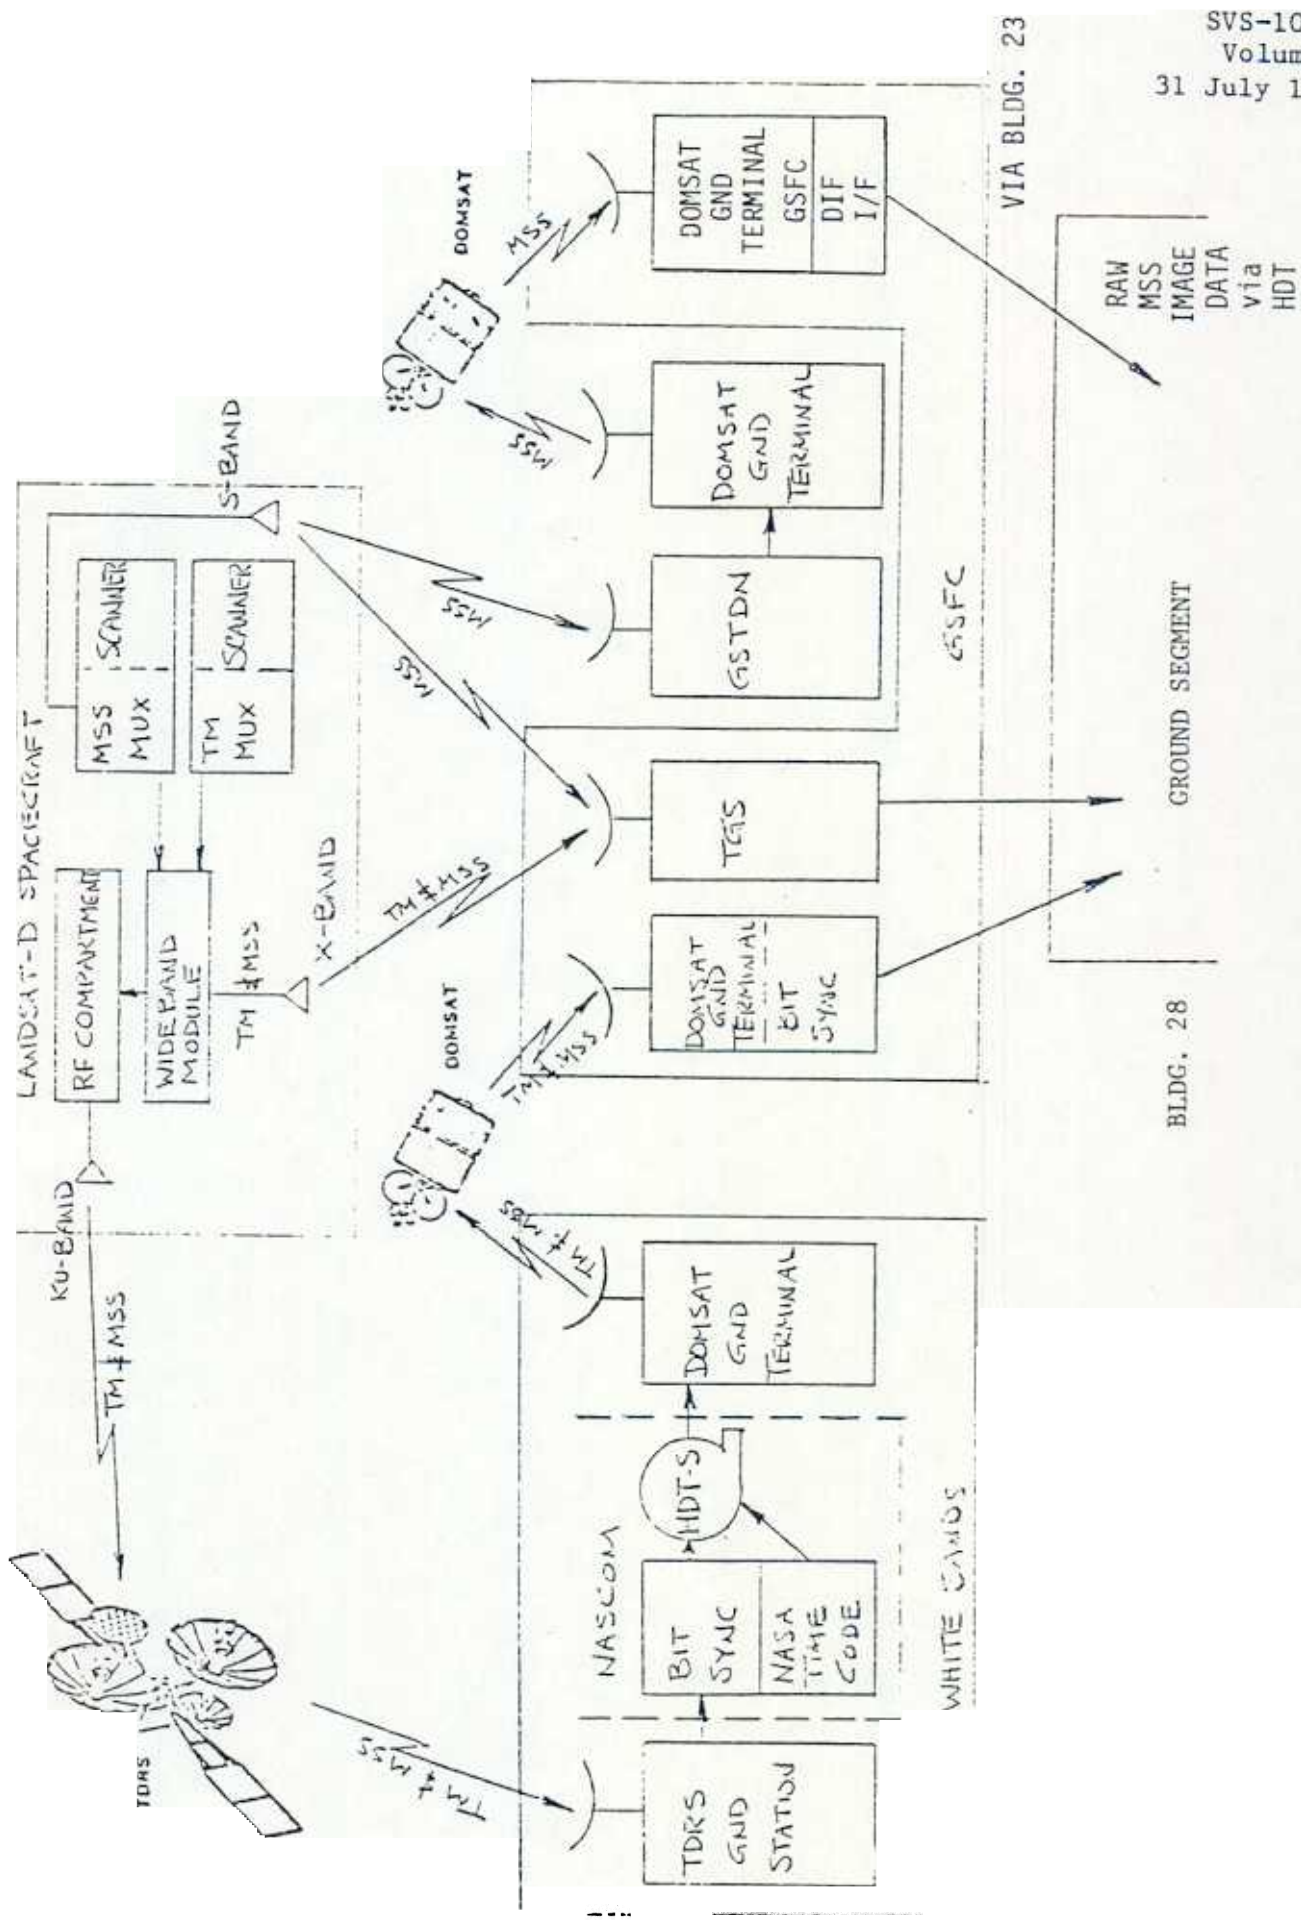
SVS-10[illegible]
Volum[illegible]
31 July 1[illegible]

VIA BLDG. 23

DOMSAT

MSS

DOMSAT GND TERMINAL GSFC

DIF I/F

RAW MSS IMAGE DATA via HDT

MSS

DOMSAT GND TERMINAL

S-BAND

LANDSAT-D SPACECRAFT

MSS MUX

SCANNER

TM MUX

SCANNER

MSS

GSTDN

GSFC

MSS

RF COMPARTMENT

WIDEBAND MODULE

TM ≠ MSS

X-BAND

TM ≠ MSS

TGS

GROUND SEGMENT

DOMSAT

TM ≠ MSS

DOMSAT GND TERMINAL

BIT SYNC

BLDG. 28

KU-BAND

TM ≠ MSS

TM ≠ MSS

DOMSAT GND TERMINAL

HDT-S

NASCOM

BIT SYNC

NASA TIME CODE

WHITE SANDS

TDRS

TM ≠ MSS

TDRS GND STATION